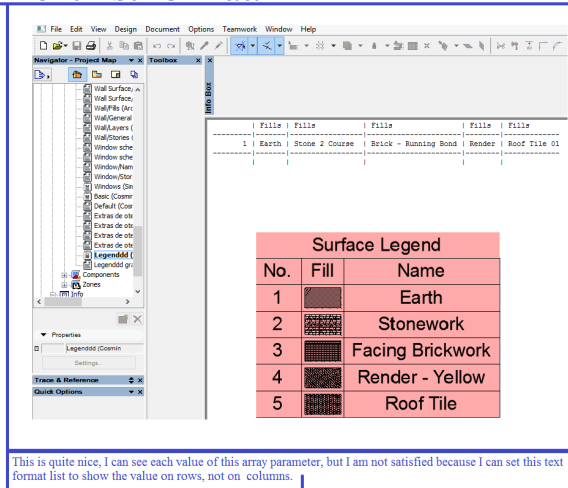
File Edit View Design Document Options Teamwork Window Help

Navigator - Project Map
Toolbox
Info Box

Wall Surface,
Wall Surface,
Wall/Fills (Arc
Wall/General
Wall/Layers (
Wall/Stories (
Window sche
Window sche
Window/Nam
Window/Stor
Windows (Sin
Basic (Cosmin
Default (Cosr
Extras de ote
Extras de ote
Extras de ote
Extras de ote
Extras de ote
Legenddd (
Legenddd gr
Components
Zones
Info

Properties
Legenddd (Cosmin
Settings...

Trace & Reference
Quick Options

| Fills | Fills | Fills | Fills | Fills |
|---|---|---|---|---|
| 1 \| Earth | Stone 2 Course | Brick - Running Bond | Render | Roof Tile 01 |

Surface Legend

| No. | Fill | Name |
|---|---|---|
| 1 | | Earth |
| 2 | | Stonework |
| 3 | | Facing Brickwork |
| 4 | | Render - Yellow |
| 5 | | Roof Tile |

This is quite nice, I can see each value of this array parameter, but I am not satisfied because I can set this text format list to show the value on rows, not on columns.